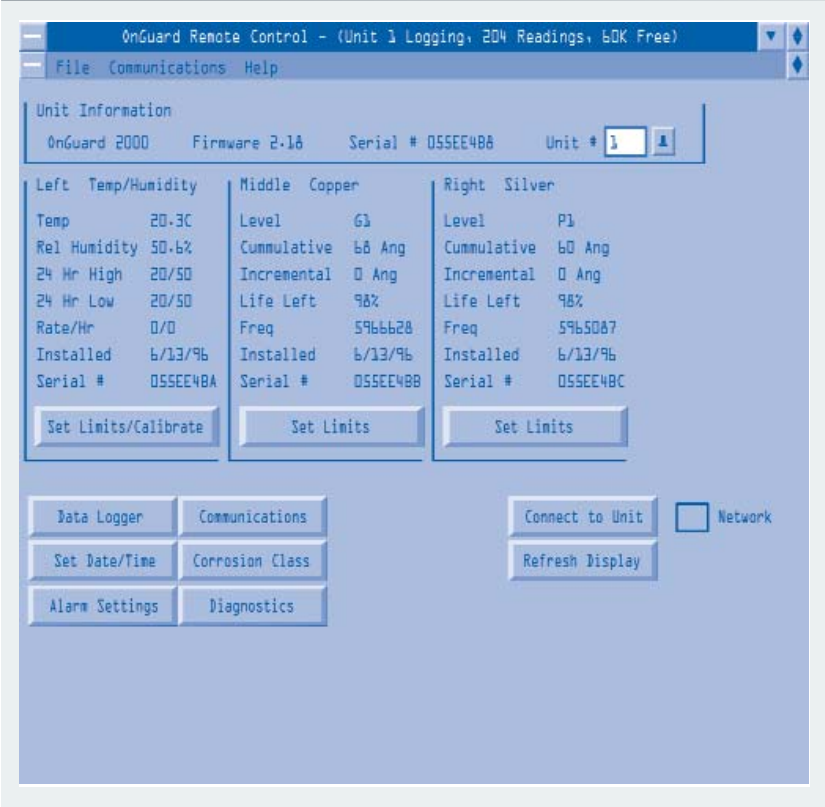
OnGuard Remote Control - (Unit 1 Logging, 204 Readings, 60K Free)

File Communications Help

Unit Information

OnGuard 2000 Firmware 2.18 Serial # 055EE4B8 Unit # 1

Left Temp/Humidity

| | |
|---|---|
| Temp | 20.3C |
| Rel Humidity | 50.6% |
| 24 Hr High | 20/50 |
| 24 Hr Low | 20/50 |
| Rate/Hr | 0/0 |
| Installed | 6/13/96 |
| Serial # | 055EE4BA |

Set Limits/Calibrate

Middle Copper

| | |
|---|---|
| Level | G1 |
| Cummulative | 68 Ang |
| Incremental | 0 Ang |
| Life Left | 98% |
| Freq | 5966628 |
| Installed | 6/13/96 |
| Serial # | 055EE4BB |

Set Limits

Right Silver

| | |
|---|---|
| Level | P1 |
| Cummulative | 60 Ang |
| Incremental | 0 Ang |
| Life Left | 98% |
| Freq | 5965087 |
| Installed | 6/13/96 |
| Serial # | 055EE4BC |

Set Limits

Data Logger
Communications
Set Date/Time
Corrosion Class
Alarm Settings
Diagnostics

Connect to Unit
Network
Refresh Display